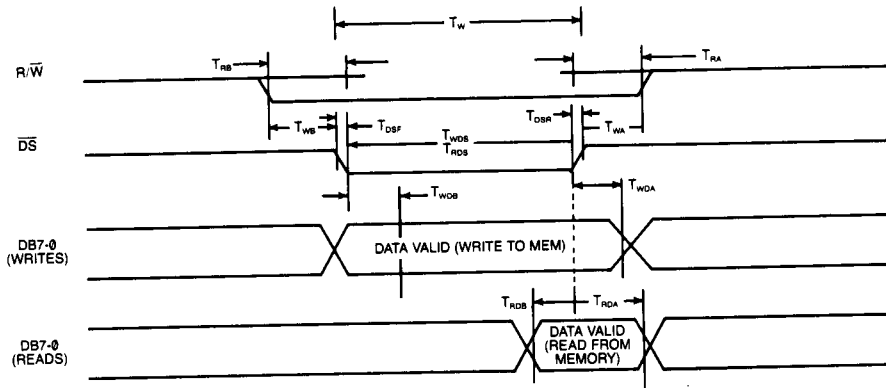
$T_W$

$R/\overline{W}$

$T_{RB}$

$T_{RA}$

$\overline{DS}$

$T_{WB}$

$T_{DSF}$

$T_{WDS}$

$T_{RDS}$

$T_{DSR}$

$T_{WA}$

$T_{WDB}$

$T_{WDA}$

DB7-Ø (WRITES)

DATA VALID (WRITE TO MEM)

$T_{RDB}$

$T_{RDA}$

DB7-Ø (READS)

DATA VALID (READ FROM MEMORY)